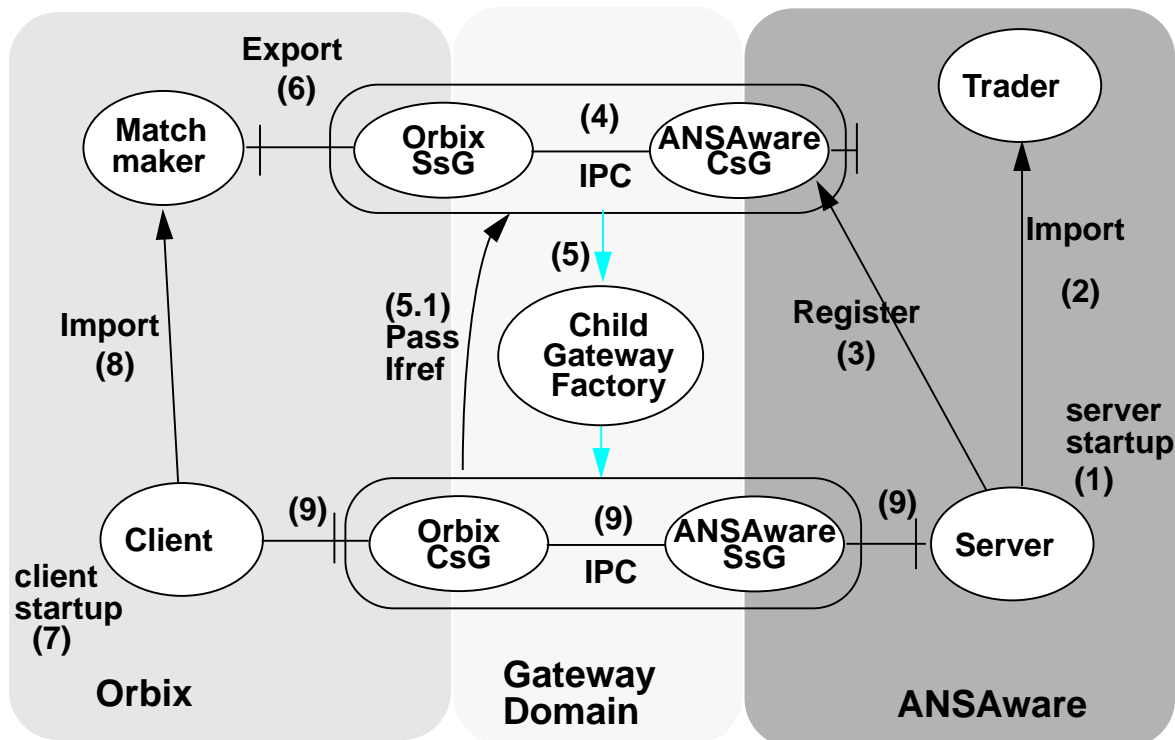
Export (6)

Match maker

(4)

Orbix SsG

ANSAware CsG

IPC

Trader

Import

(2)

(5)

(5.1) Pass Ifref

Child Gateway Factory

Register (3)

Import (8)

server startup (1)

(9)

Client

(9)

Orbix CsG

ANSAware SsG

IPC

(9)

Server

client startup (7)

Orbix

Gateway Domain

ANSAware